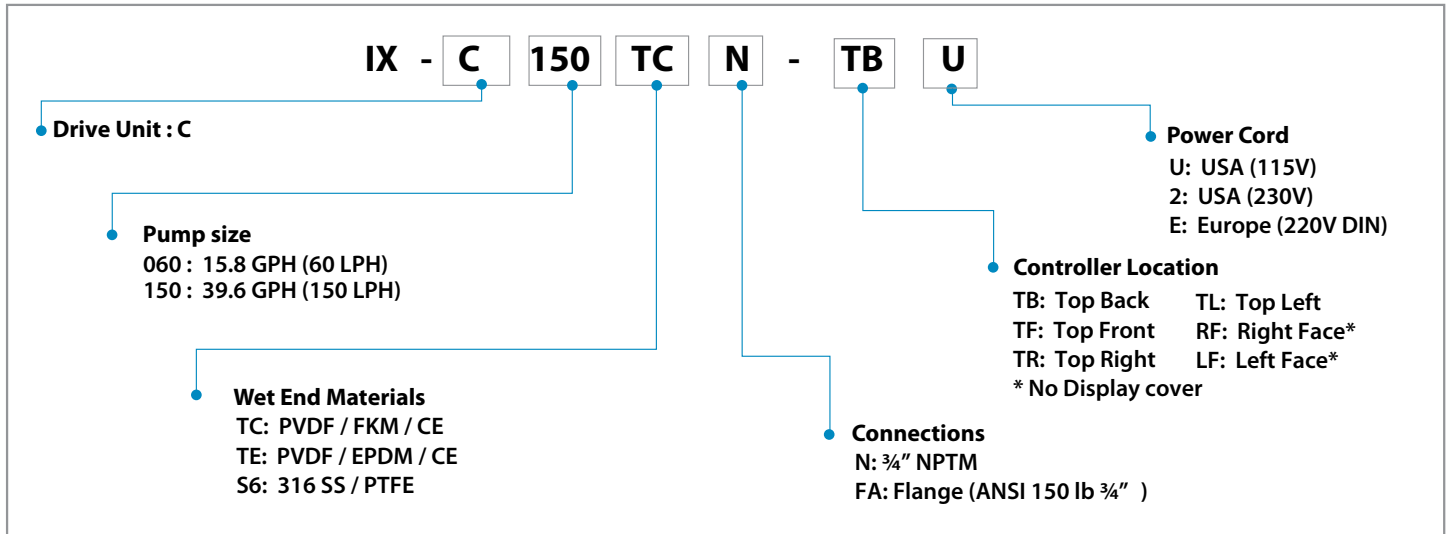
IX - C 150 TC N - TB U

Drive Unit : C

Pump size
060 : 15.8 GPH (60 LPH)
150 : 39.6 GPH (150 LPH)

Wet End Materials
TC: PVDF / FKM / CE
TE: PVDF / EPDM / CE
S6: 316 SS / PTFE

Connections
N: ¾" NPTM
FA: Flange (ANSI 150 lb ¾" )

Controller Location
TB: Top Back
TF: Top Front
TR: Top Right
TL: Top Left
RF: Right Face*
LF: Left Face*
* No Display cover

Power Cord
U: USA (115V)
2: USA (230V)
E: Europe (220V DIN)